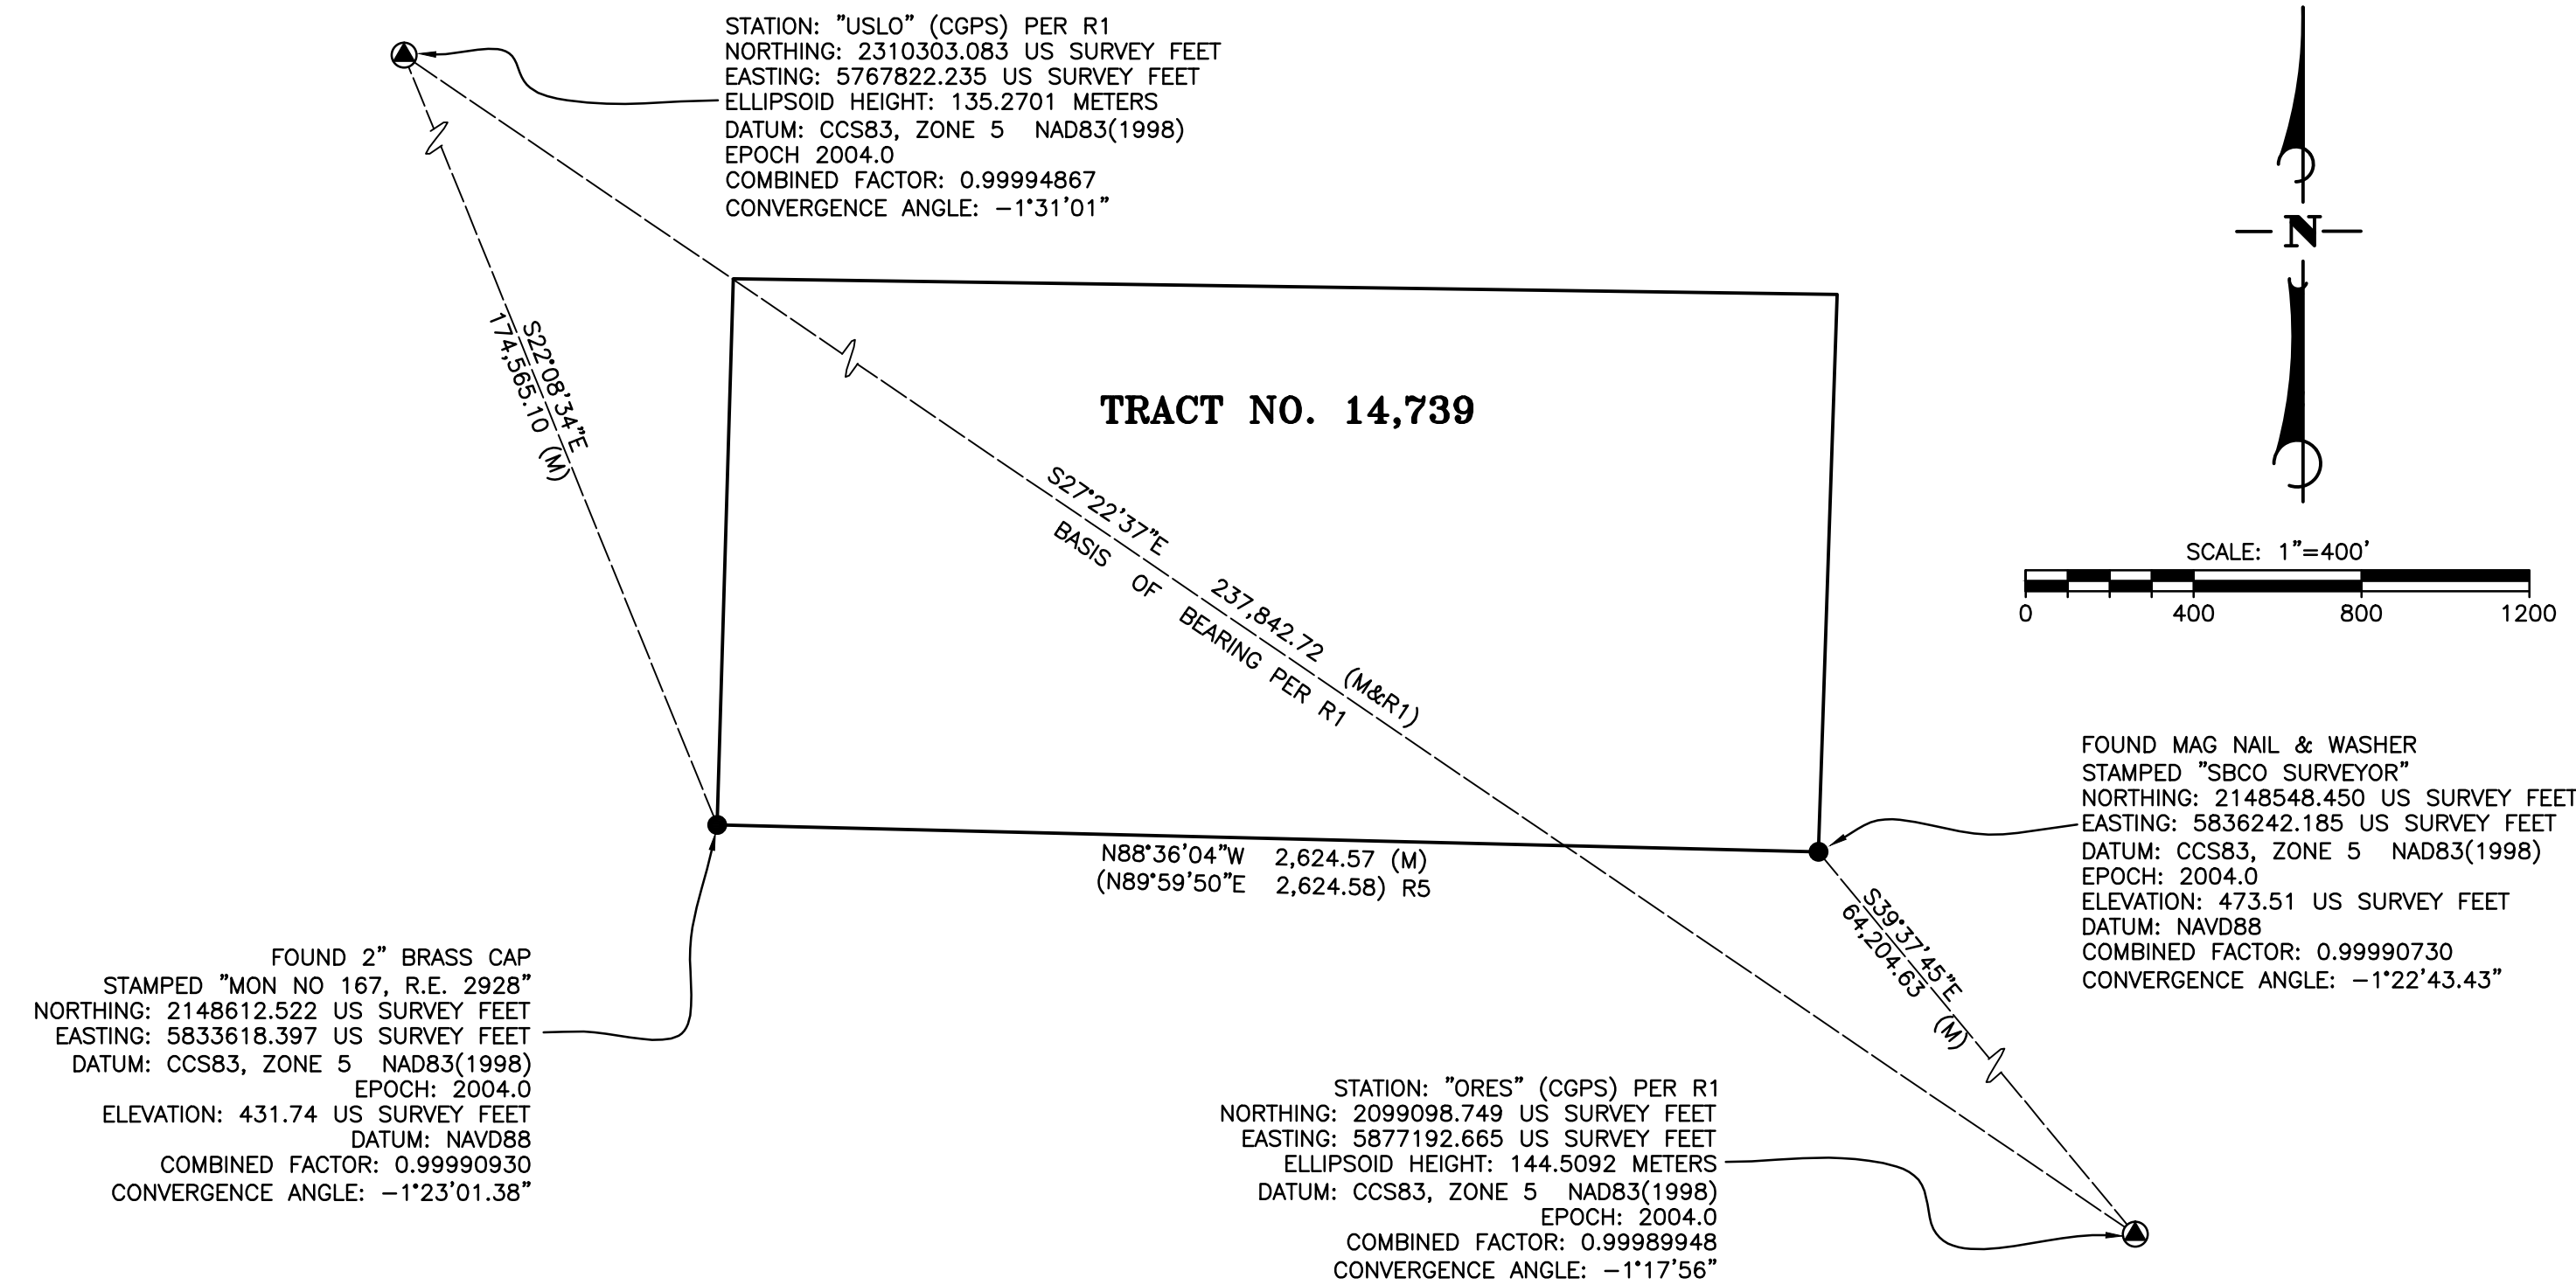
STATION: "USLO" (CGPS) PER R1
NORTHING: 2310303.083 US SURVEY FEET
EASTING: 5767822.235 US SURVEY FEET
ELLIPSOID HEIGHT: 135.2701 METERS
DATUM: CCS83, ZONE 5 NAD83(1998)
EPOCH 2004.0
COMBINED FACTOR: 0.99994867
CONVERGENCE ANGLE: −1°31'01"

N

SCALE: 1"=400'
0 400 800 1200

S22°08'34"E
174,565.10 (M)

TRACT NO. 14,739

S27°22'37"E 237,842.72 (M&R1)
BASIS OF BEARING PER R1

FOUND MAG NAIL & WASHER
STAMPED "SBCO SURVEYOR"
NORTHING: 2148548.450 US SURVEY FEET
EASTING: 5836242.185 US SURVEY FEET
DATUM: CCS83, ZONE 5 NAD83(1998)
EPOCH: 2004.0
ELEVATION: 473.51 US SURVEY FEET
DATUM: NAVD88
COMBINED FACTOR: 0.99990730
CONVERGENCE ANGLE: −1°22'43.43"

N88°36'04"W 2,624.57 (M)
(N89°59'50"E 2,624.58) R5

S39°37'45"E
64,204.63 (M)

FOUND 2" BRASS CAP
STAMPED "MON NO 167, R.E. 2928"
NORTHING: 2148612.522 US SURVEY FEET
EASTING: 5833618.397 US SURVEY FEET
DATUM: CCS83, ZONE 5 NAD83(1998)
EPOCH: 2004.0
ELEVATION: 431.74 US SURVEY FEET
DATUM: NAVD88
COMBINED FACTOR: 0.99990930
CONVERGENCE ANGLE: −1°23'01.38"

STATION: "ORES" (CGPS) PER R1
NORTHING: 2099098.749 US SURVEY FEET
EASTING: 5877192.665 US SURVEY FEET
ELLIPSOID HEIGHT: 144.5092 METERS
DATUM: CCS83, ZONE 5 NAD83(1998)
EPOCH: 2004.0
COMBINED FACTOR: 0.99989948
CONVERGENCE ANGLE: −1°17'56"